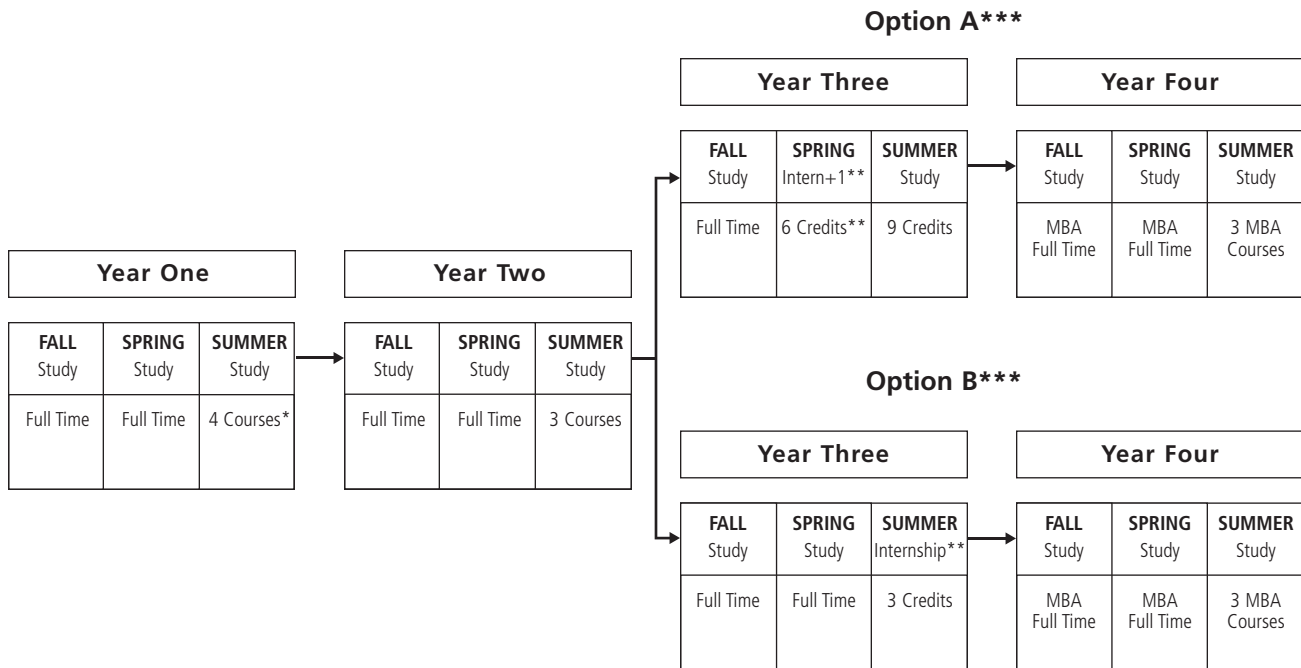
**Year One**

| FALL Study | SPRING Study | SUMMER Study |
|---|---|---|
| Full Time | Full Time | 4 Courses* |

**Year Two**

| FALL Study | SPRING Study | SUMMER Study |
|---|---|---|
| Full Time | Full Time | 3 Courses |

**Option A*****

**Year Three**

| FALL Study | SPRING Intern+1** | SUMMER Study |
|---|---|---|
| Full Time | 6 Credits** | 9 Credits |

**Year Four**

| FALL Study | SPRING Study | SUMMER Study |
|---|---|---|
| MBA Full Time | MBA Full Time | 3 MBA Courses |

**Option B*****

**Year Three**

| FALL Study | SPRING Study | SUMMER Internship** |
|---|---|---|
| Full Time | Full Time | 3 Credits |

**Year Four**

| FALL Study | SPRING Study | SUMMER Study |
|---|---|---|
| MBA Full Time | MBA Full Time | 3 MBA Courses |